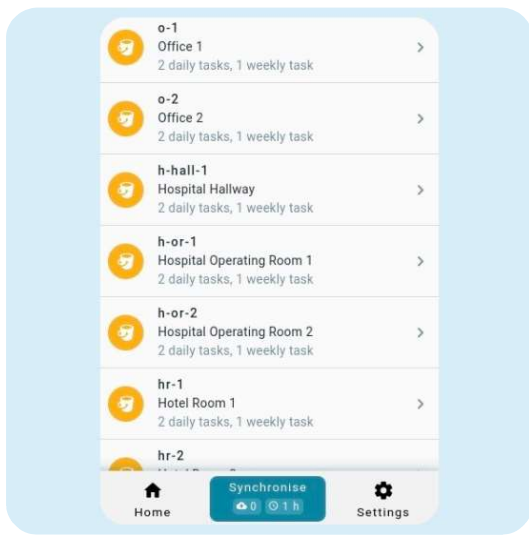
o-1
Office 1
2 daily tasks, 1 weekly task

o-2
Office 2
2 daily tasks, 1 weekly task

h-hall-1
Hospital Hallway
2 daily tasks, 1 weekly task

h-or-1
Hospital Operating Room 1
2 daily tasks, 1 weekly task

h-or-2
Hospital Operating Room 2
2 daily tasks, 1 weekly task

hr-1
Hotel Room 1
2 daily tasks, 1 weekly task

hr-2
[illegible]

Home

Synchronise
0 1 h

Settings